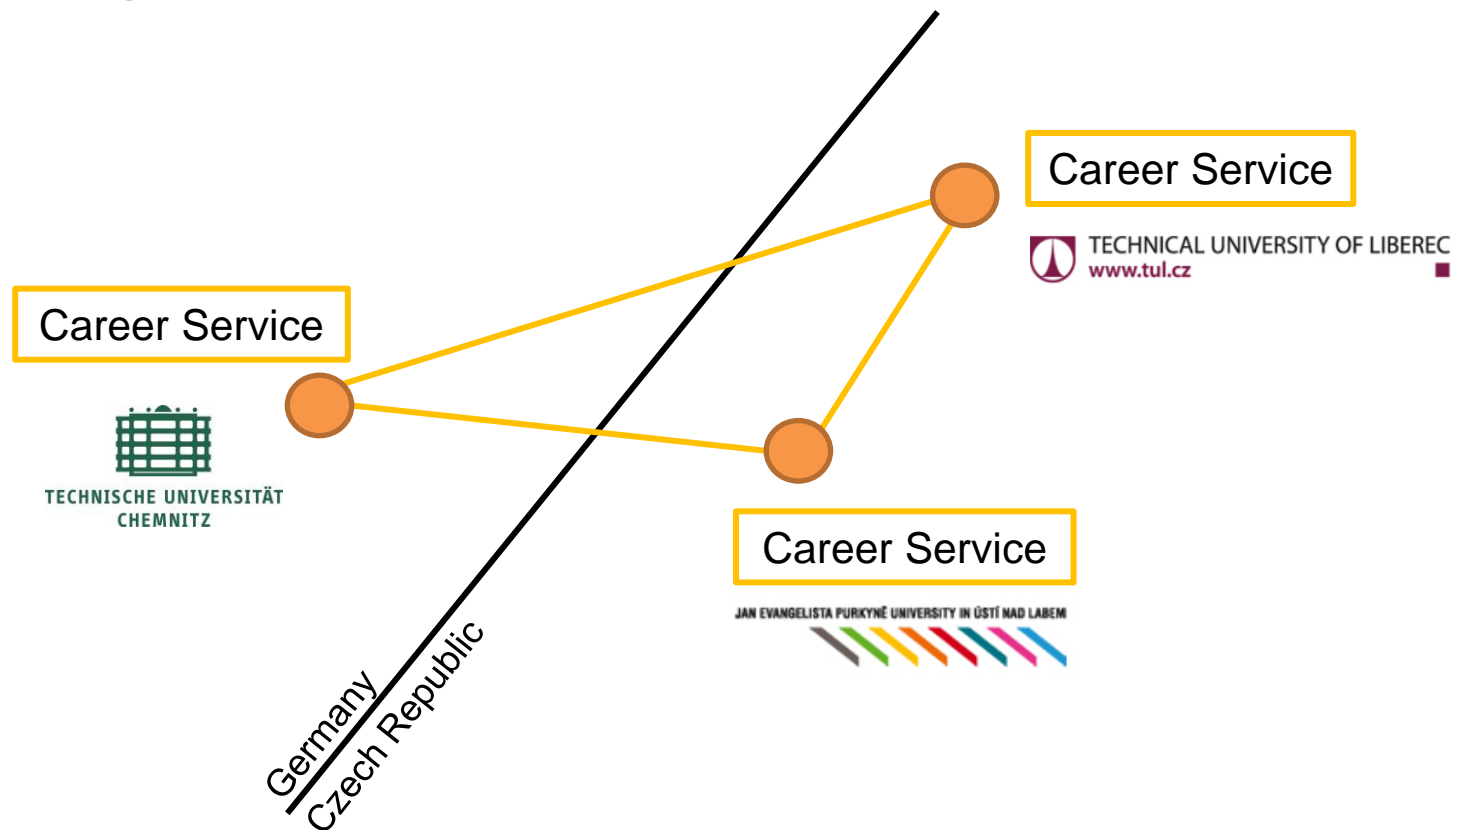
Career Service

TECHNICAL UNIVERSITY OF LIBEREC
www.tul.cz

Career Service

TECHNISCHE UNIVERSITÄT
CHEMNITZ

Career Service

JAN EVANGELISTA PURKYNĚ UNIVERSITY IN ÚSTÍ NAD LABEM

Germany
Czech Republic